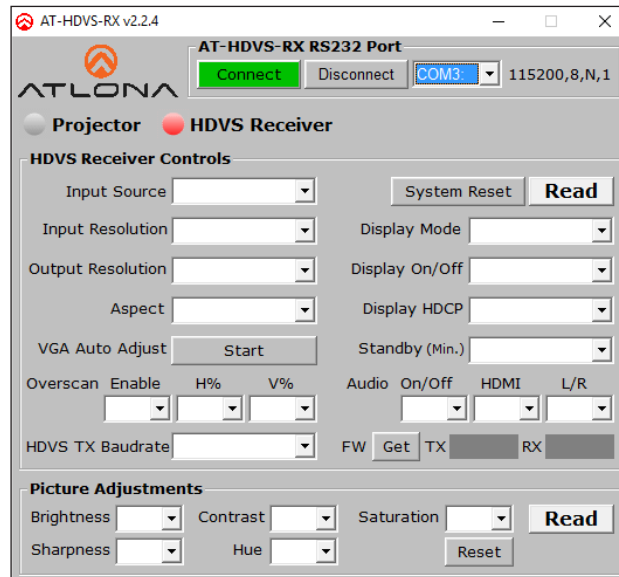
AT-HDVS-RX v2.2.4

ATLONA

AT-HDVS-RX RS232 Port

Connect | Disconnect | COM3: | 115200,8,N,1

Projector HDVS Receiver

HDVS Receiver Controls

Input Source

System Reset | Read

Input Resolution

Display Mode

Output Resolution

Display On/Off

Aspect

Display HDCP

VGA Auto Adjust | Start

Standby (Min.)

Overscan Enable H% V%

Audio On/Off HDMI L/R

HDVS TX Baudrate

FW Get TX RX

Picture Adjustments

Brightness Contrast Saturation Read

Sharpness Hue Reset